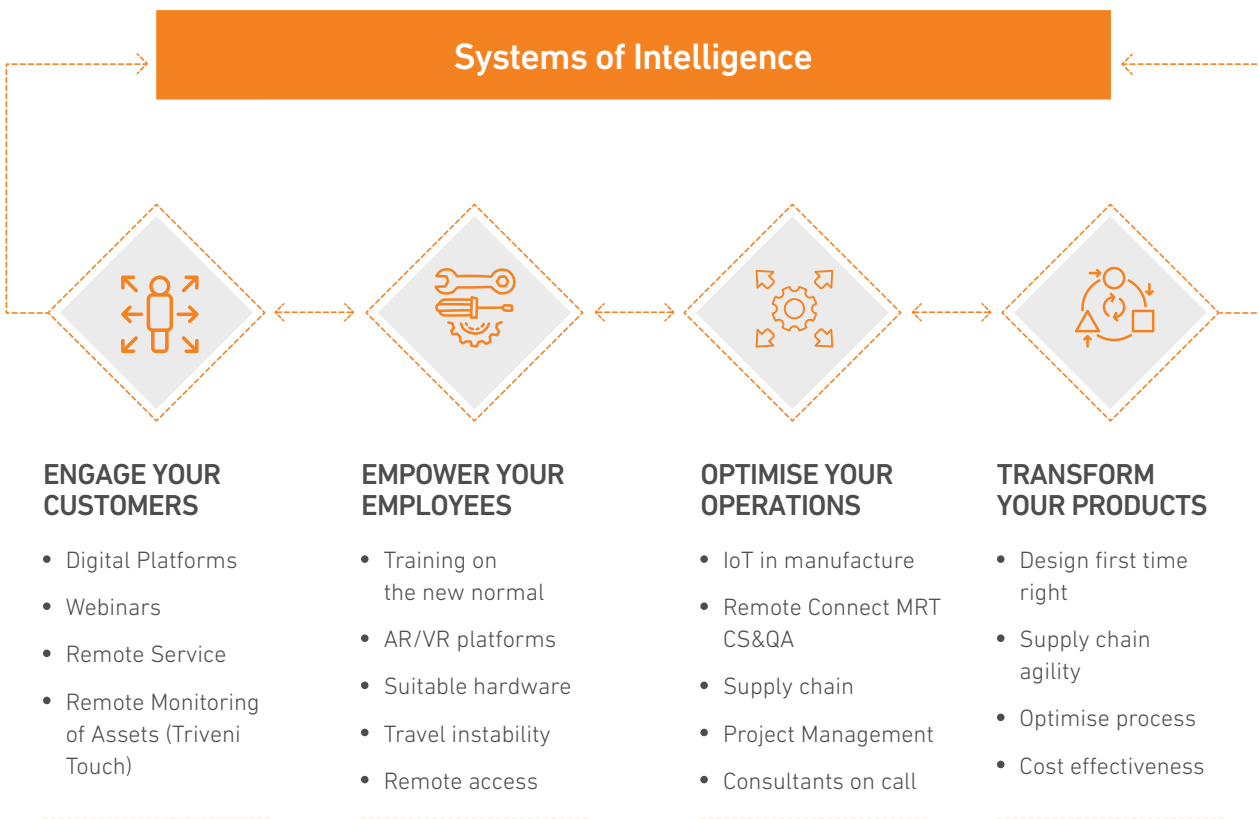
Systems of Intelligence

ENGAGE YOUR CUSTOMERS

- Digital Platforms
- Webinars
- Remote Service
- Remote Monitoring of Assets (Triveni Touch)

EMPOWER YOUR EMPLOYEES

- Training on the new normal
- AR/VR platforms
- Suitable hardware
- Travel instability
- Remote access

OPTIMISE YOUR OPERATIONS

- IoT in manufacture
- Remote Connect MRT CS&QA
- Supply chain
- Project Management
- Consultants on call

TRANSFORM YOUR PRODUCTS

- Design first time right
- Supply chain agility
- Optimise process
- Cost effectiveness